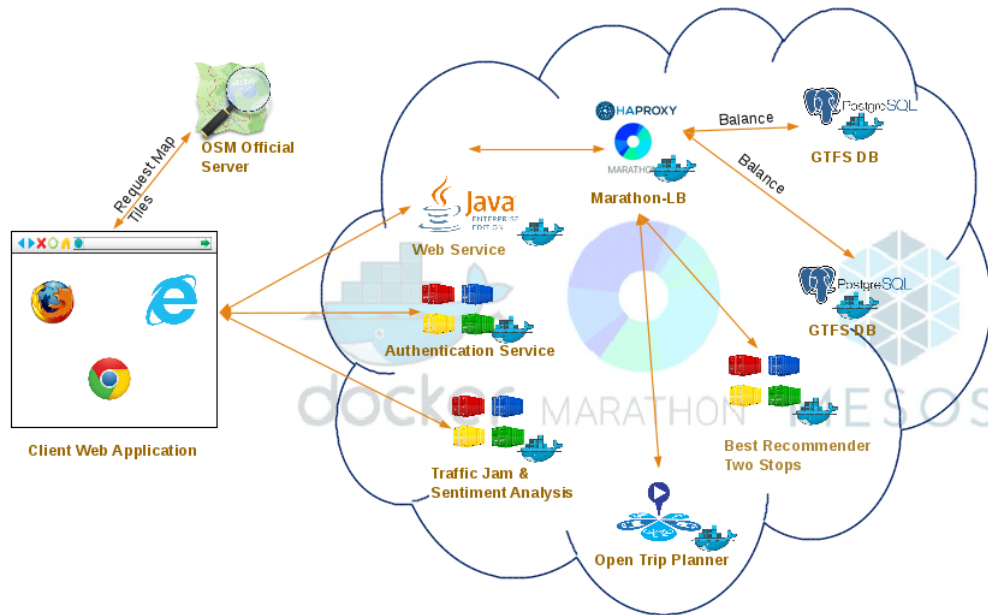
OSM Official Server

Request Map Tiles

Client Web Application

HAPROXY

MARATHON

Marathon-LB

Balance

Balance

PostgreSQL

GTFS DB

PostgreSQL

GTFS DB

Java ENTERPRISE EDITION

Web Service

Authentication Service

Traffic Jam & Sentiment Analysis

Best Recommender Two Stops

Open Trip Planner

docker MARATHON MESOS